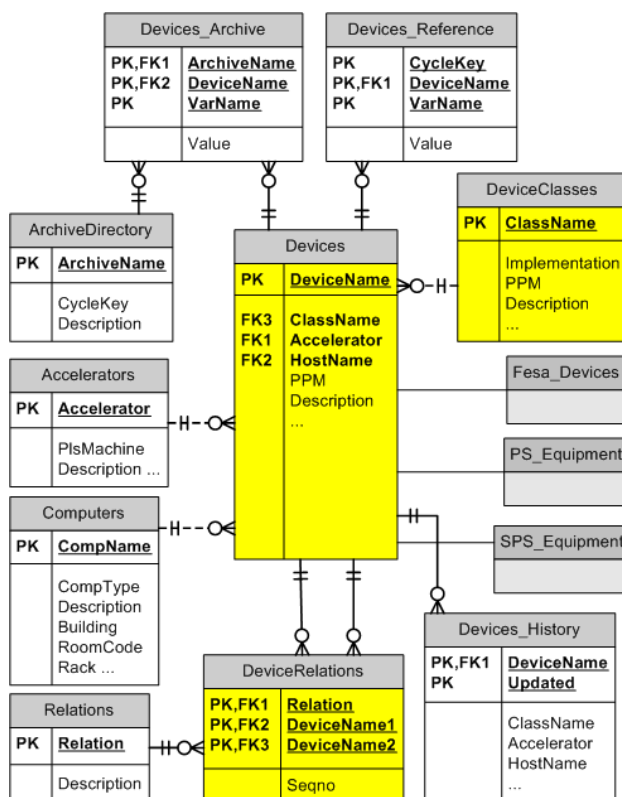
Devices_Archive

| PK,FK1 | ArchiveName |
|---|---|
| PK,FK2 | DeviceName |
| PK | VarName |
| | Value |

Devices_Reference

| PK | CycleKey |
|---|---|
| PK,FK1 | DeviceName |
| PK | VarName |
| | Value |

DeviceClasses

| PK | ClassName |
|---|---|
| | Implementation PPM Description ... |

ArchiveDirectory

| PK | ArchiveName |
|---|---|
| | CycleKey Description |

Devices

| PK | DeviceName |
|---|---|
| FK3 | ClassName |
| FK1 | Accelerator |
| FK2 | HostName |
| | PPM Description ... |

Accelerators

| PK | Accelerator |
|---|---|
| | PlsMachine Description ... |

Fesa_Devices

PS_Equipment

Computers

| PK | CompName |
|---|---|
| | CompType Description Building RoomCode Rack ... |

SPS_Equipment

Devices_History

| PK,FK1 | DeviceName |
|---|---|
| PK | Updated |
| | ClassName Accelerator HostName ... |

DeviceRelations

| PK,FK1 | Relation |
|---|---|
| PK,FK2 | DeviceName1 |
| PK,FK3 | DeviceName2 |
| | Seqno |

Relations

| PK | Relation |
|---|---|
| | Description |